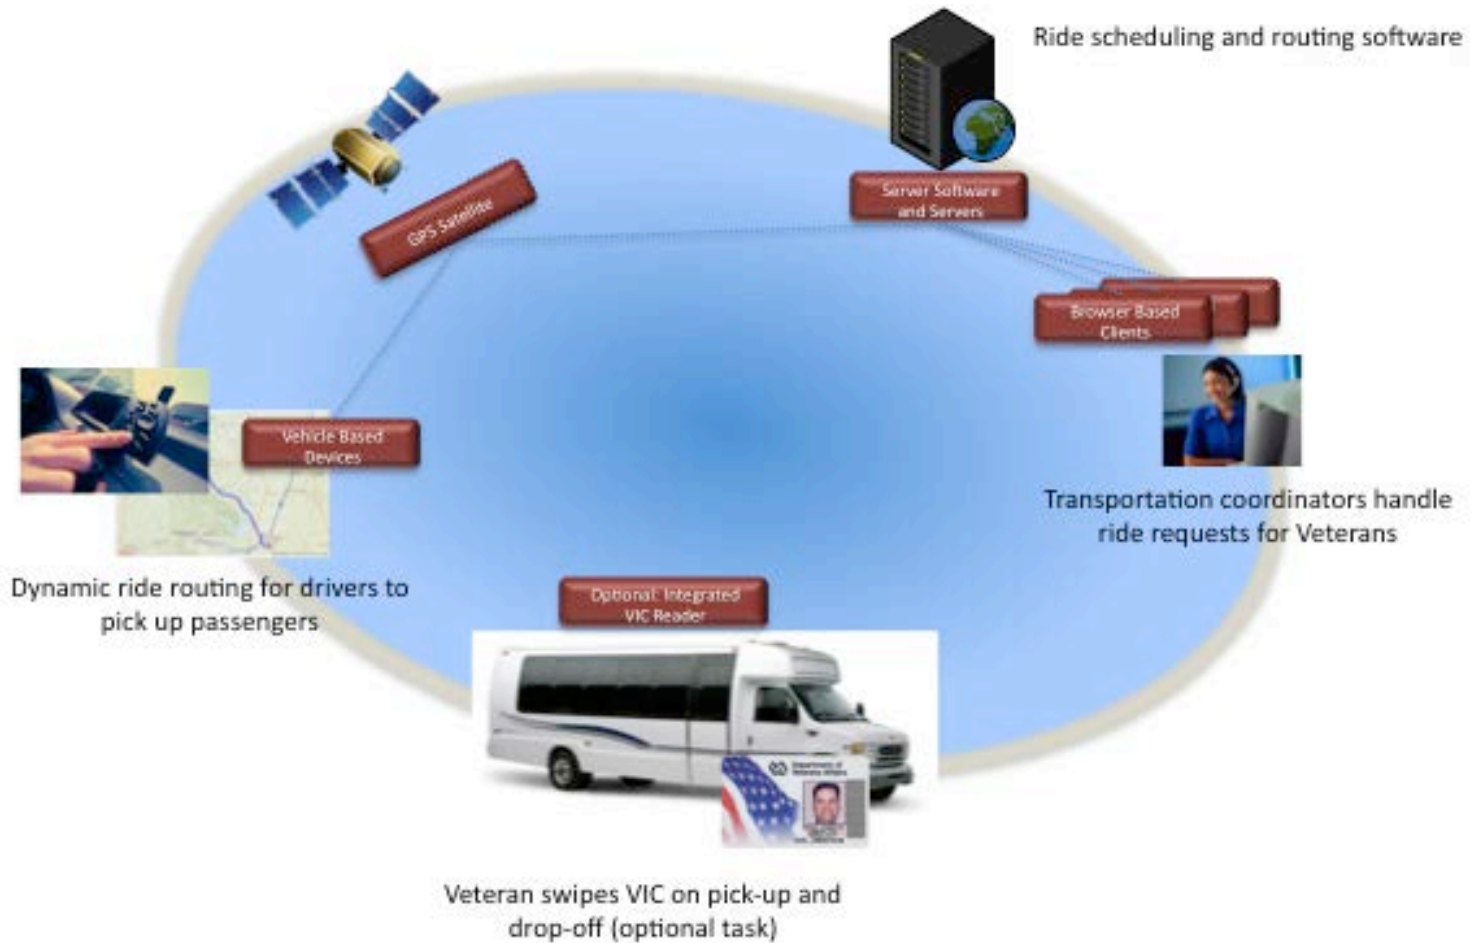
Ride scheduling and routing software

GPS Satellite

Server Software and Servers

Browser Based Clients

Vehicle Based Devices

Transportation coordinators handle ride requests for Veterans

Dynamic ride routing for drivers to pick up passengers

Optional: Integrated VIC Reader

Department of Veterans Affairs

Veteran swipes VIC on pick-up and drop-off (optional task)